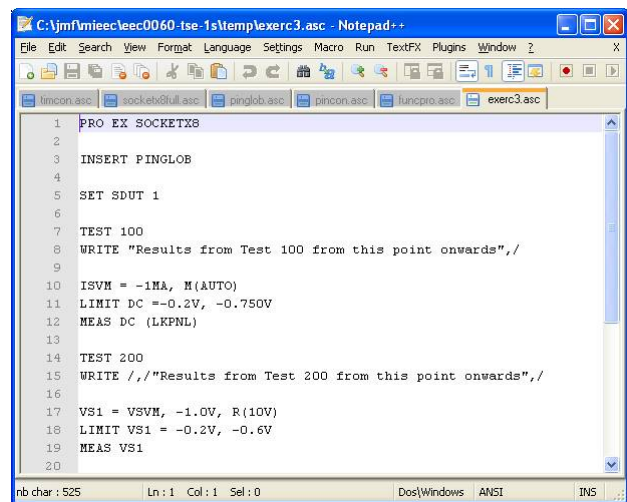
C:\jmf\mieec\eec0060-tse-1s\temp\exerc3.asc - Notepad++

File Edit Search View Format Language Settings Macro Run TextFX Plugins Window ? X

timcon.asc socketx8full.asc pinglob.asc pincon.asc funcpro.asc exerc3.asc

1 PRO EX SOCKETX8
2
3 INSERT PINGLOB
4
5 SET SDUT 1
6
7 TEST 100
8 WRITE "Results from Test 100 from this point onwards",/
9
10 ISVM = -1MA, M(AUTO)
11 LIMIT DC =-0.2V, -0.750V
12 MEAS DC (LKPNL)
13
14 TEST 200
15 WRITE /,/"Results from Test 200 from this point onwards",/
16
17 VS1 = VSVM, -1.0V, R(10V)
18 LIMIT VS1 = -0.2V, -0.6V
19 MEAS VS1
20

nb char : 525 Ln : 1 Col : 1 Sel : 0 Dos\Windows ANSI INS